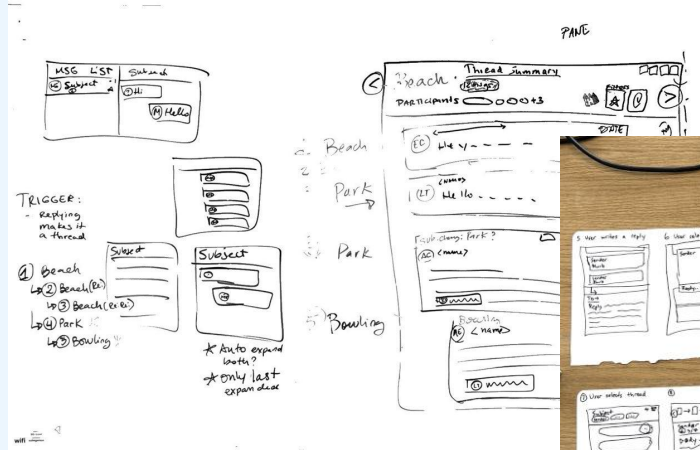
PANE

MSG LIST
Subject
Subject
Hi
Hello

TRIGGER:
- Replying makes it a thread

① Beach
↳② Beach (Re)
↳③ Beach (Re:Re)
↳④ Park
↳⑤ Bowling

Subject
Subject

* Auto expand both?
* only last expanded

Beach
Park
Park
Bowling

Beach · Thread Summary
Participants +3
EC Hey
LT Hello
Park
Bowling

5 User writes a reply
6
Sender
Reply
9 User selects thread